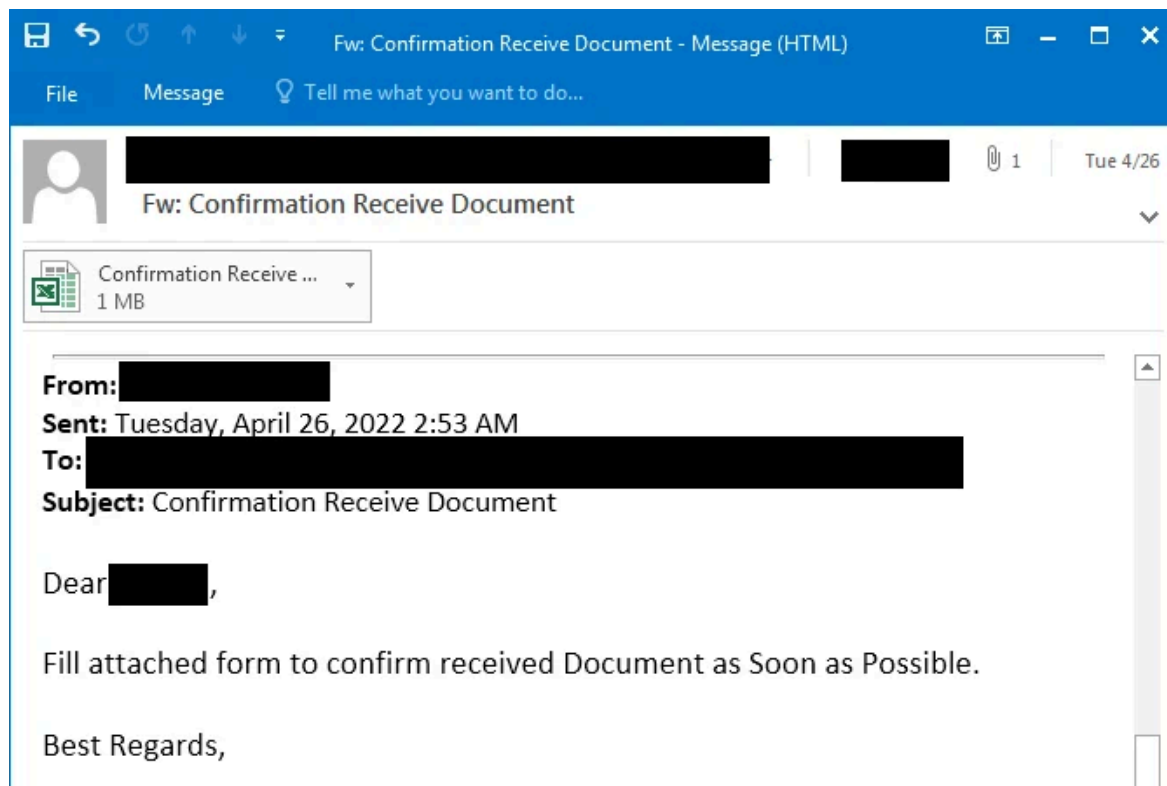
Fw: Confirmation Receive Document - Message (HTML)

File Message Tell me what you want to do...

1 Tue 4/26

Fw: Confirmation Receive Document

Confirmation Receive ...
1 MB

From:
Sent: Tuesday, April 26, 2022 2:53 AM
To:
Subject: Confirmation Receive Document

Dear ,

Fill attached form to confirm received Document as Soon as Possible.

Best Regards,